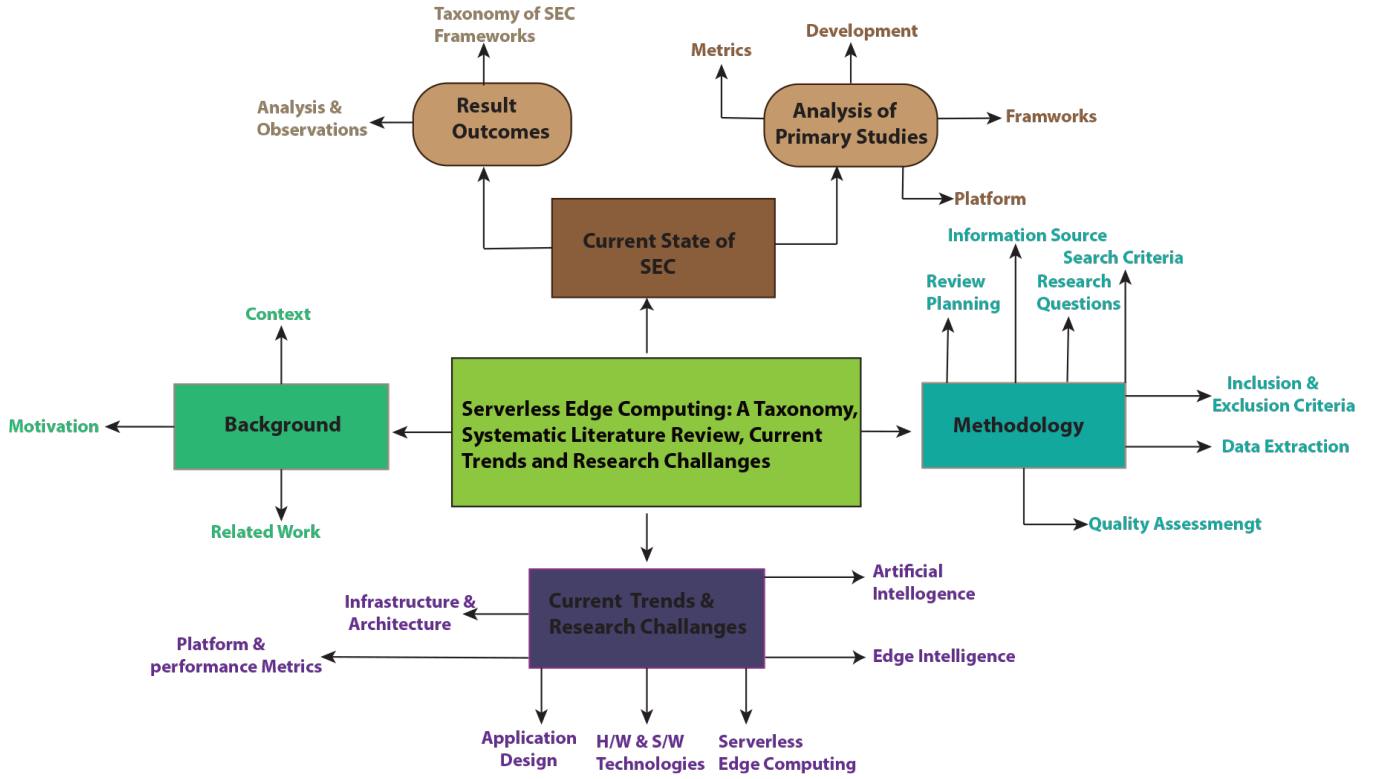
Taxonomy of SEC Frameworks

Analysis & Observations

Result Outcomes

Metrics

Development

Analysis of Primary Studies

Framworks

Platform

Current State of SEC

Information Source

Search Criteria

Review Planning

Research Questions

Context

Motivation

Background

Serverless Edge Computing: A Taxonomy, Systematic Literature Review, Current Trends and Research Challanges

Methodology

Inclusion & Exclusion Criteria

Data Extraction

Related Work

Quality Assessmengt

Artificial Intelligence

Infrastructure & Architecture

Current Trends & Research Challanges

Platform & performance Metrics

Edge Intelligence

Application Design

H/W & S/W Technologies

Serverless Edge Computing